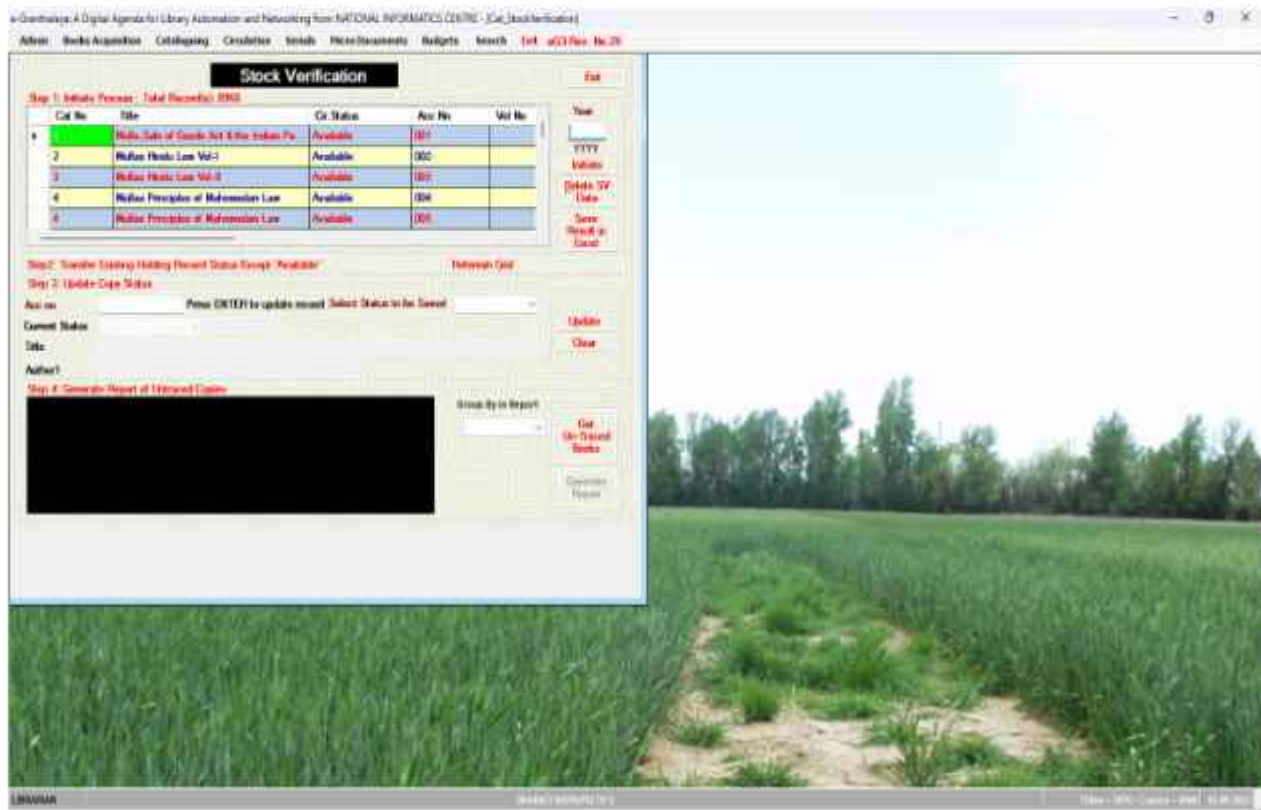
e-Granthalaya: A Digital Agenda for Library Automation and Networking from NATIONAL INFORMATICS CENTRE - [Cat_StockVerification]

Admin Books Acquisition Cataloguing Circulation Serials Micro Documents Budgets Search Exit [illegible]

Stock Verification

Exit

Step 1: Initiate Process Total Record(s): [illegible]

| | Cat No | Title | Cir Status | Acc No | Vol No |
|---|---|---|---|---|---|
| ▸ | | Mulla Sale of Goods Act & the Indian Pa | Available | 001 | |
| | 2 | Mullas Hindu Law Vol-I | Available | 002 | |
| | 3 | Mullas Hindu Law Vol-II | Available | 003 | |
| | 4 | Mullas Principles of Mahomedan Law | Available | 004 | |
| | 4 | Mullas Principles of Mahomedan Law | Available | 005 | |

Year

YYYY

Initiate

Delete SV Data

Save Result in Excel

Step2: Transfer Existing Holding Record Status Except 'Available'

Refresh Grid

Step 3: Update Copy Status

Acc no

Press ENTER to update record

Select Status to be Saved

Update

Current Status

Clear

Title

Author1

Step 4: Generate Report of Untraced Copies

Group By in Report

Get Un-Traced Books

Generate Report

LIBRARIAN

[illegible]

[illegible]